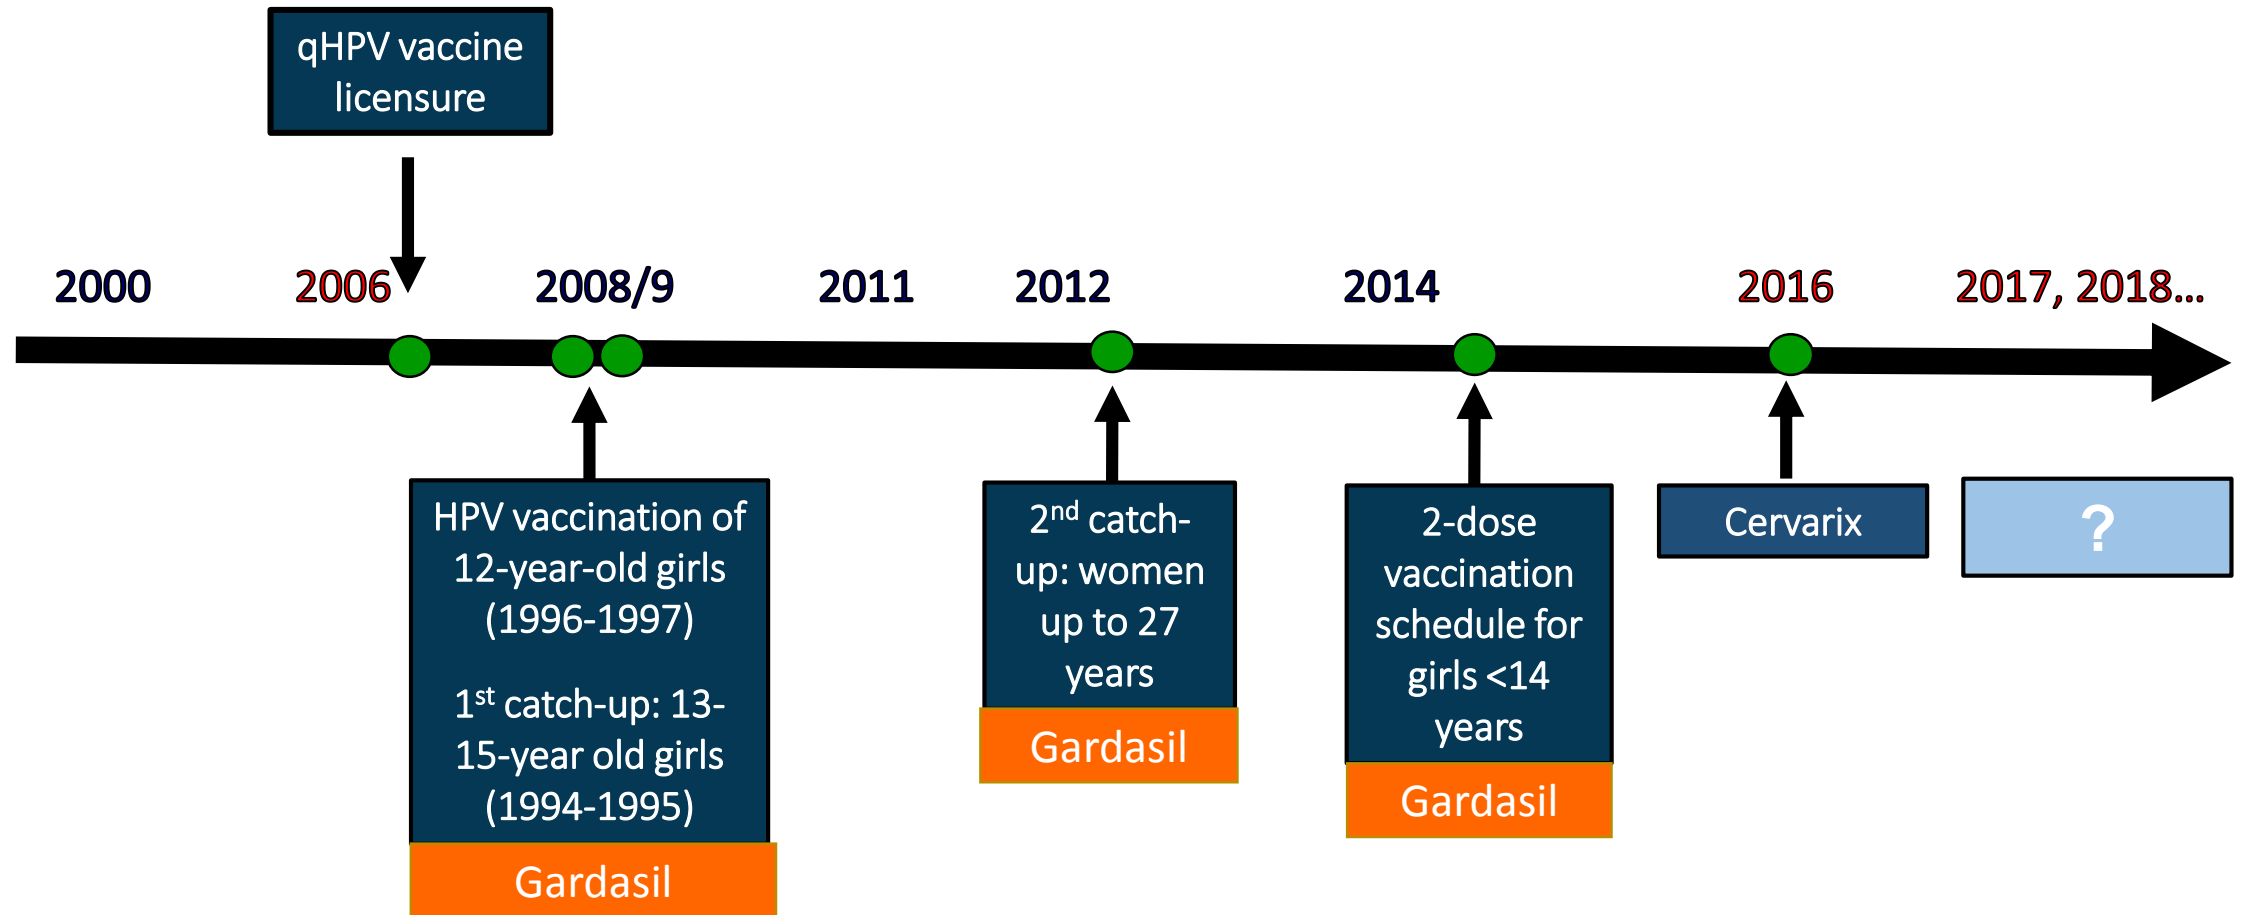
qHPV vaccine licensure

2000 2006 2008/9 2011 2012 2014 2016 2017, 2018...

HPV vaccination of 12-year-old girls (1996-1997)

1$^{st}$ catch-up: 13-15-year old girls (1994-1995)

Gardasil

2$^{nd}$ catch-up: women up to 27 years

Gardasil

2-dose vaccination schedule for girls <14 years

Gardasil

Cervarix

?